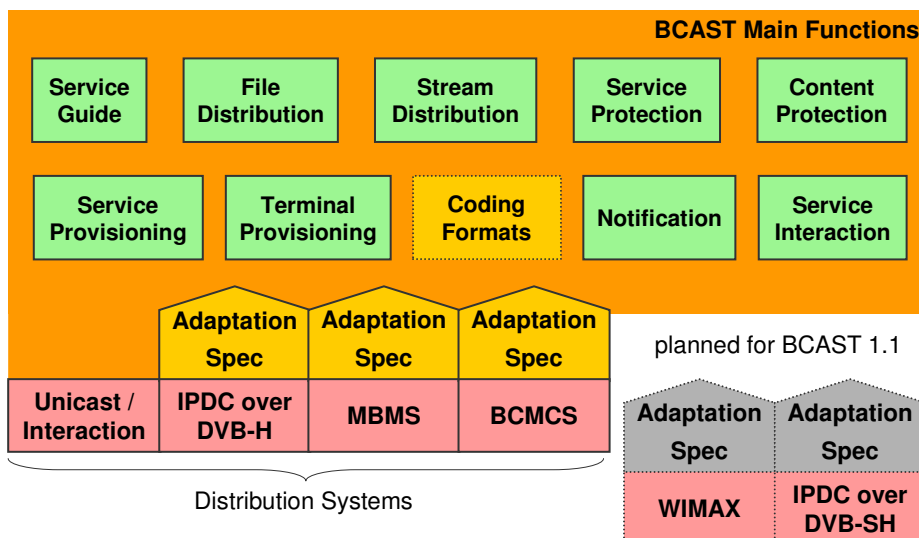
BCAST Main Functions

Service Guide

File Distribution

Stream Distribution

Service Protection

Content Protection

Service Provisioning

Terminal Provisioning

Coding Formats

Notification

Service Interaction

Adaptation Spec

Adaptation Spec

Adaptation Spec

Unicast / Interaction

IPDC over DVB-H

MBMS

BCMCS

Distribution Systems

planned for BCAST 1.1

Adaptation Spec

Adaptation Spec

WIMAX

IPDC over DVB-SH